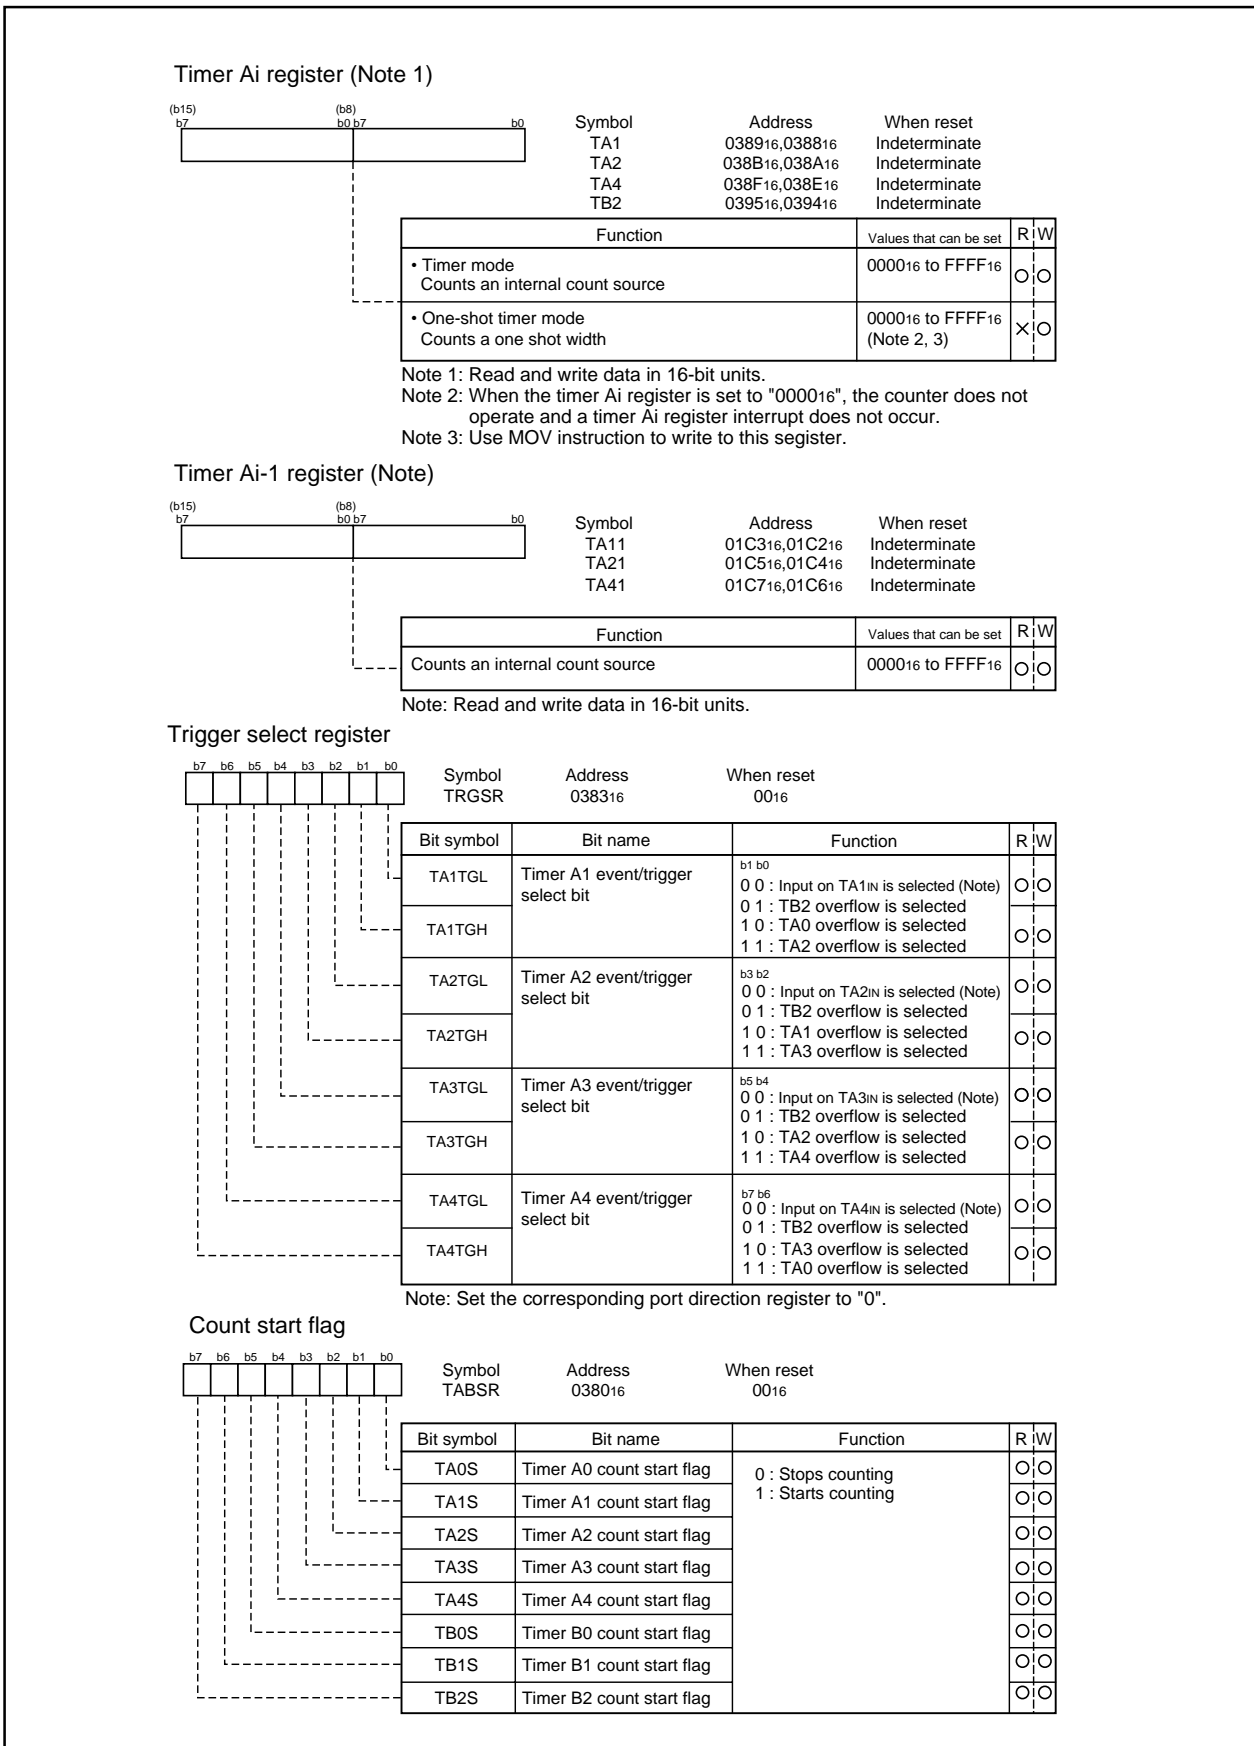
Timer Ai register (Note 1)

(b15) b7 (b8) b0 b7 b0

Symbol | Address | When reset
TA1 | $0389_{16}$,$0388_{16}$ | Indeterminate
TA2 | $038B_{16}$,$038A_{16}$ | Indeterminate
TA4 | $038F_{16}$,$038E_{16}$ | Indeterminate
TB2 | $0395_{16}$,$0394_{16}$ | Indeterminate

| Function | Values that can be set | R | W |
|---|---|---|---|
| • Timer mode Counts an internal count source | $0000_{16}$ to $FFFF_{16}$ | ○ | ○ |
| • One-shot timer mode Counts a one shot width | $0000_{16}$ to $FFFF_{16}$ (Note 2, 3) | × | ○ |

Note 1: Read and write data in 16-bit units.
Note 2: When the timer Ai register is set to "$0000_{16}$", the counter does not operate and a timer Ai register interrupt does not occur.
Note 3: Use MOV instruction to write to this segister.

Timer Ai-1 register (Note)

(b15) b7 (b8) b0 b7 b0

Symbol | Address | When reset
TA11 | $01C3_{16}$,$01C2_{16}$ | Indeterminate
TA21 | $01C5_{16}$,$01C4_{16}$ | Indeterminate
TA41 | $01C7_{16}$,$01C6_{16}$ | Indeterminate

| Function | Values that can be set | R | W |
|---|---|---|---|
| Counts an internal count source | $0000_{16}$ to $FFFF_{16}$ | ○ | ○ |

Note: Read and write data in 16-bit units.

Trigger select register

b7 b6 b5 b4 b3 b2 b1 b0

Symbol TRGSR | Address $0383_{16}$ | When reset $00_{16}$

| Bit symbol | Bit name | Function | R | W |
|---|---|---|---|---|
| TA1TGL | Timer A1 event/trigger select bit | b1 b0 0 0 : Input on TA1IN is selected (Note) 0 1 : TB2 overflow is selected 1 0 : TA0 overflow is selected 1 1 : TA2 overflow is selected | ○ | ○ |
| TA1TGH | | | ○ | ○ |
| TA2TGL | Timer A2 event/trigger select bit | b3 b2 0 0 : Input on TA2IN is selected (Note) 0 1 : TB2 overflow is selected 1 0 : TA1 overflow is selected 1 1 : TA3 overflow is selected | ○ | ○ |
| TA2TGH | | | ○ | ○ |
| TA3TGL | Timer A3 event/trigger select bit | b5 b4 0 0 : Input on TA3IN is selected (Note) 0 1 : TB2 overflow is selected 1 0 : TA2 overflow is selected 1 1 : TA4 overflow is selected | ○ | ○ |
| TA3TGH | | | ○ | ○ |
| TA4TGL | Timer A4 event/trigger select bit | b7 b6 0 0 : Input on TA4IN is selected (Note) 0 1 : TB2 overflow is selected 1 0 : TA3 overflow is selected 1 1 : TA0 overflow is selected | ○ | ○ |
| TA4TGH | | | ○ | ○ |

Note: Set the corresponding port direction register to "0".

Count start flag

b7 b6 b5 b4 b3 b2 b1 b0

Symbol TABSR | Address $0380_{16}$ | When reset $00_{16}$

| Bit symbol | Bit name | Function | R | W |
|---|---|---|---|---|
| TA0S | Timer A0 count start flag | 0 : Stops counting 1 : Starts counting | ○ | ○ |
| TA1S | Timer A1 count start flag | | ○ | ○ |
| TA2S | Timer A2 count start flag | | ○ | ○ |
| TA3S | Timer A3 count start flag | | ○ | ○ |
| TA4S | Timer A4 count start flag | | ○ | ○ |
| TB0S | Timer B0 count start flag | | ○ | ○ |
| TB1S | Timer B1 count start flag | | ○ | ○ |
| TB2S | Timer B2 count start flag | | ○ | ○ |